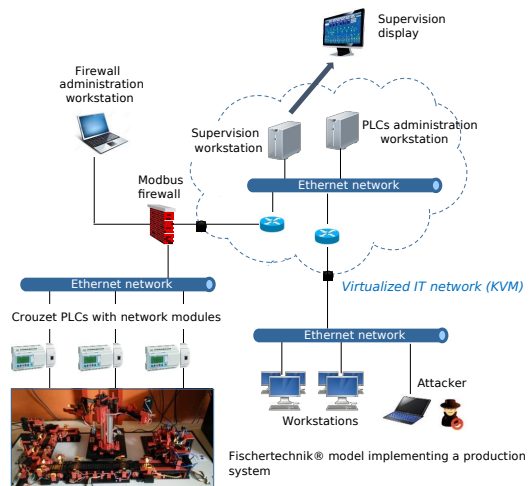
Supervision display

Firewall administration workstation

Supervision workstation

PLCs administration workstation

Ethernet network

Modbus firewall

Ethernet network

Virtualized IT network (KVM)

Crouzet PLCs with network modules

Ethernet network

Attacker

Workstations

Fischertechnik® model implementing a production system